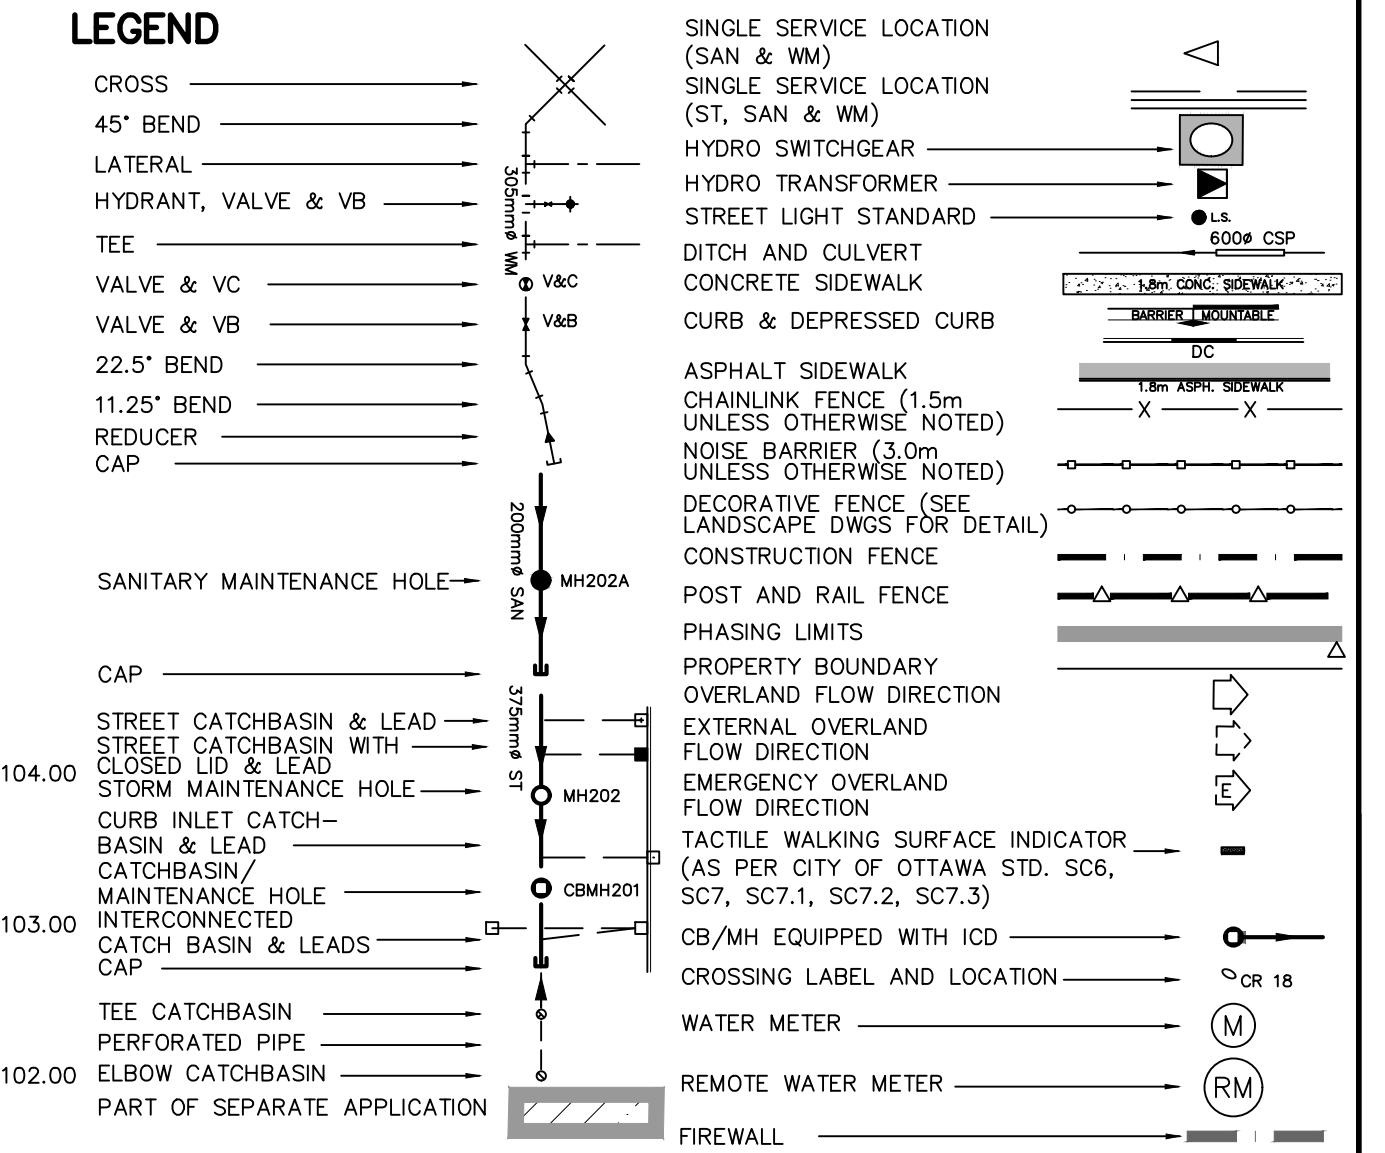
LEGEND

CROSS
45° BEND
LATERAL
HYDRANT, VALVE & VB
TEE
VALVE & VC
VALVE & VB
22.5° BEND
11.25° BEND
REDUCER
CAP

305mmø WM
V&C
V&B

SANITARY MAINTENANCE HOLE
200mmø SAN
MH202A

CAP
STREET CATCHBASIN & LEAD
STREET CATCHBASIN WITH CLOSED LID & LEAD
104.00
STORM MAINTENANCE HOLE
375mmø ST
MH202
CURB INLET CATCHBASIN & LEAD
CATCHBASIN/ MAINTENANCE HOLE
CBMH201
103.00
INTERCONNECTED CATCH BASIN & LEADS
CAP
TEE CATCHBASIN
PERFORATED PIPE
102.00
ELBOW CATCHBASIN
PART OF SEPARATE APPLICATION

SINGLE SERVICE LOCATION (SAN & WM)
SINGLE SERVICE LOCATION (ST, SAN & WM)
HYDRO SWITCHGEAR
HYDRO TRANSFORMER
STREET LIGHT STANDARD
L.S.
DITCH AND CULVERT
600ø CSP
CONCRETE SIDEWALK
1.8m CONC. SIDEWALK
CURB & DEPRESSED CURB
BARRIER
MOUNTABLE
DC
ASPHALT SIDEWALK
1.8m ASPH. SIDEWALK
CHAINLINK FENCE (1.5m UNLESS OTHERWISE NOTED)
X
X
NOISE BARRIER (3.0m UNLESS OTHERWISE NOTED)
DECORATIVE FENCE (SEE LANDSCAPE DWGS FOR DETAIL)
CONSTRUCTION FENCE
POST AND RAIL FENCE
PHASING LIMITS
PROPERTY BOUNDARY
OVERLAND FLOW DIRECTION
EXTERNAL OVERLAND FLOW DIRECTION
EMERGENCY OVERLAND FLOW DIRECTION
E
TACTILE WALKING SURFACE INDICATOR (AS PER CITY OF OTTAWA STD. SC6, SC7, SC7.1, SC7.2, SC7.3)
CB/MH EQUIPPED WITH ICD
CROSSING LABEL AND LOCATION
CR 18
WATER METER
M
REMOTE WATER METER
RM
FIREWALL